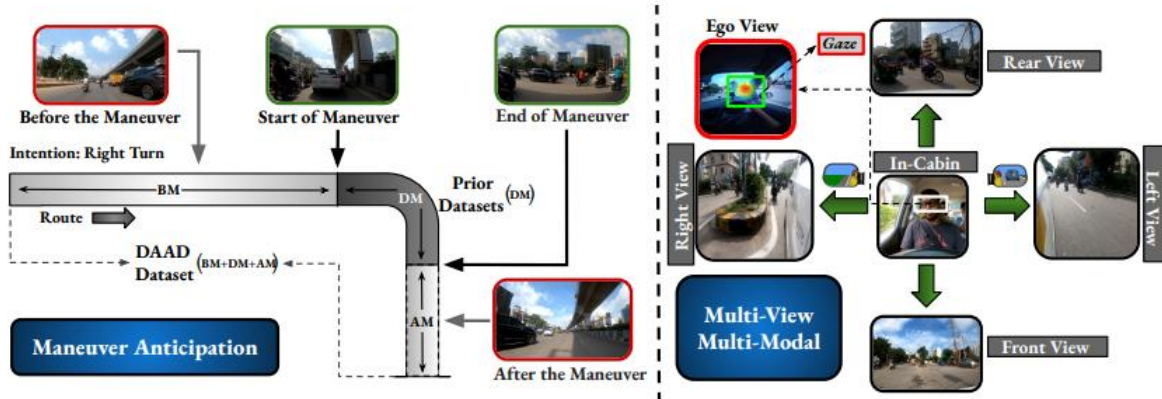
Before the Maneuver

Start of Maneuver

End of Maneuver

Intention: Right Turn

BM

DM

Prior Datasets (DM)

Route

DAAD Dataset (BM+DM+AM)

AM

Maneuver Anticipation

After the Maneuver

Ego View

Gaze

Rear View

In-Cabin

Right View

Left View

Multi-View Multi-Modal

Front View